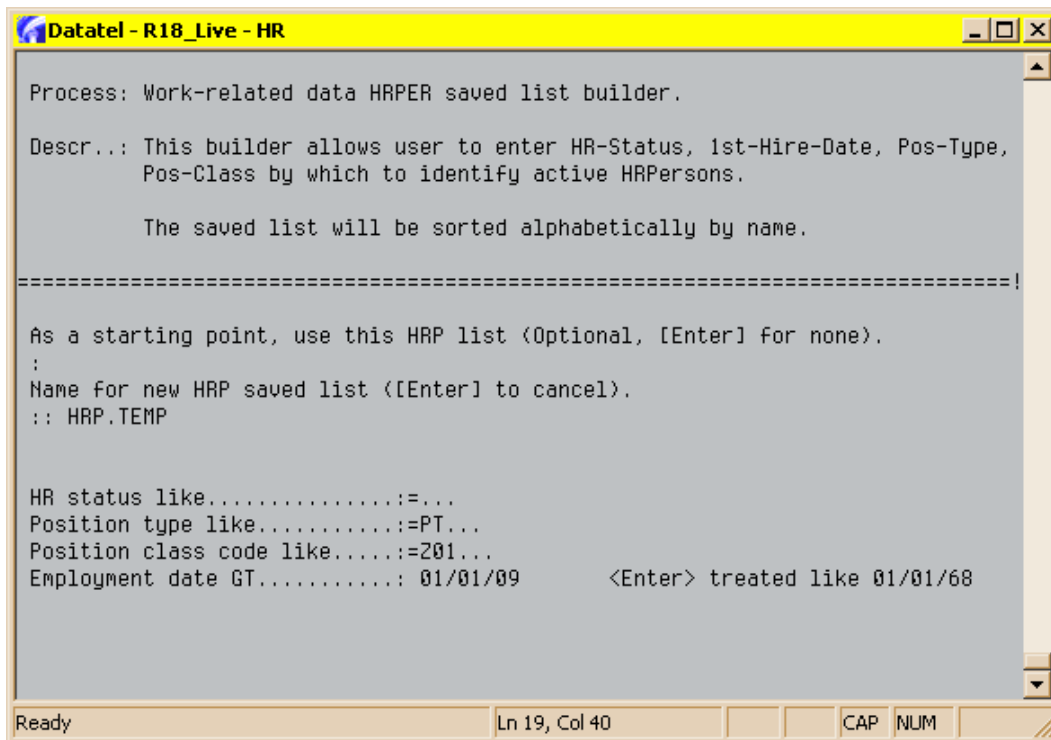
Datatel - R18_Live - HR

Process: Work-related data HRPER saved list builder.

Descr..: This builder allows user to enter HR-Status, 1st-Hire-Date, Pos-Type, Pos-Class by which to identify active HRPersons.

The saved list will be sorted alphabetically by name.

================================================================================!

As a starting point, use this HRP list (Optional, [Enter] for none).
:
Name for new HRP saved list ([Enter] to cancel).
:: HRP.TEMP

HR status like...............:=...
Position type like...........:=PT...
Position class code like.....:=Z01...
Employment date GT...........: 01/01/09 <Enter> treated like 01/01/68

Ready | Ln 19, Col 40 | CAP | NUM